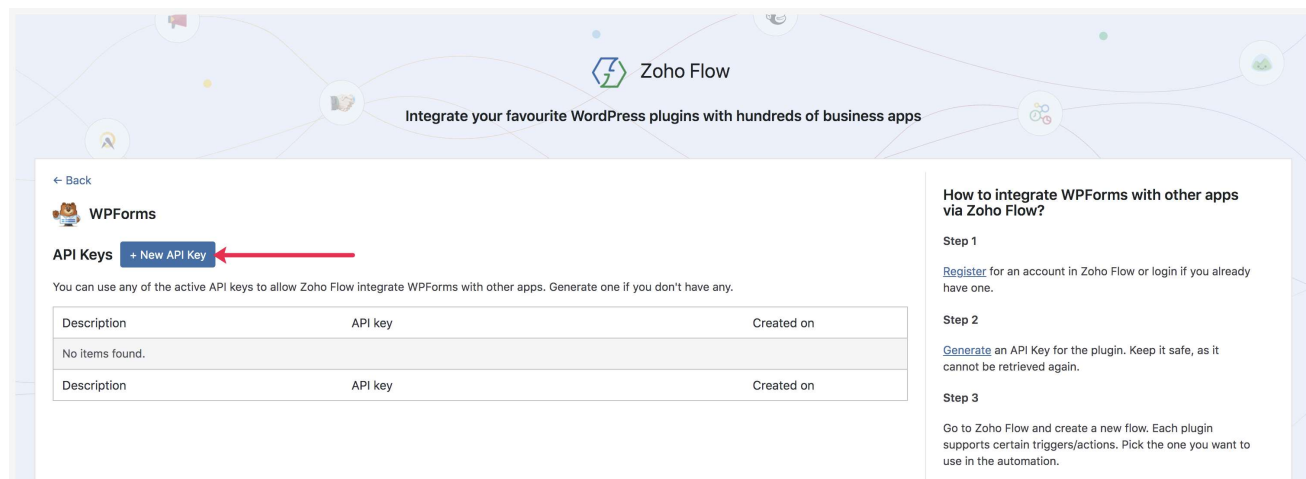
Zoho Flow

Integrate your favourite WordPress plugins with hundreds of business apps

← Back

WPForms

API Keys + New API Key

You can use any of the active API keys to allow Zoho Flow integrate WPForms with other apps. Generate one if you don't have any.

| Description | API key | Created on |
|---|---|---|
| No items found. | | |
| Description | API key | Created on |

How to integrate WPForms with other apps via Zoho Flow?

Step 1

Register for an account in Zoho Flow or login if you already have one.

Step 2

Generate an API Key for the plugin. Keep it safe, as it cannot be retrieved again.

Step 3

Go to Zoho Flow and create a new flow. Each plugin supports certain triggers/actions. Pick the one you want to use in the automation.